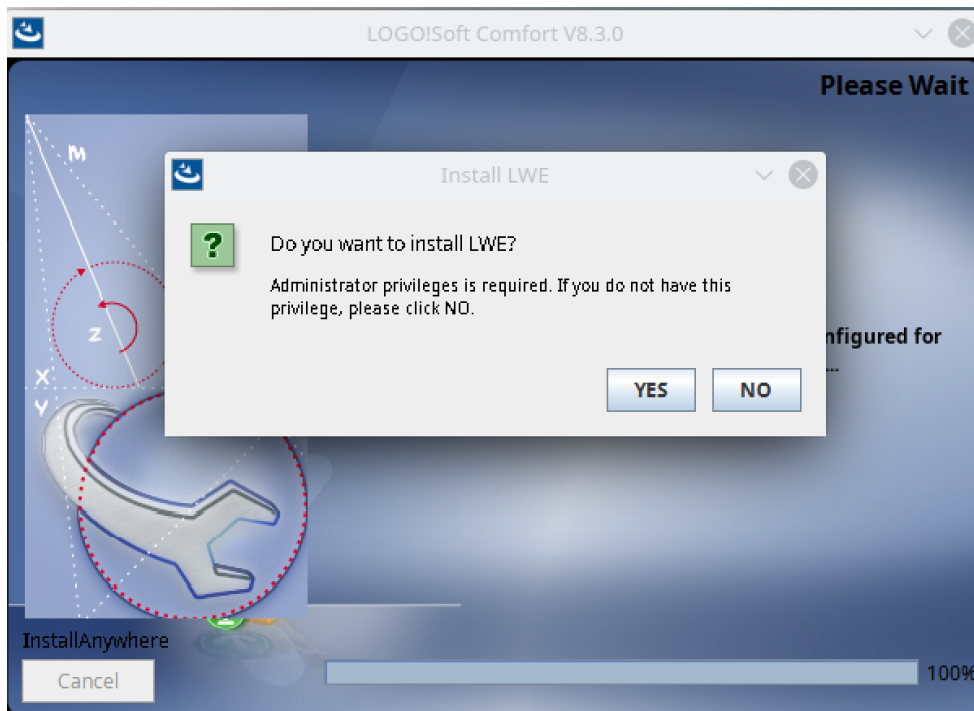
LOGO!Soft Comfort V8.3.0

Please Wait

M

Z

X

Y

Install LWE

?

Do you want to install LWE?

Administrator privileges is required. If you do not have this privilege, please click NO.

YES

NO

nfigured for

...

InstallAnywhere

Cancel

100%